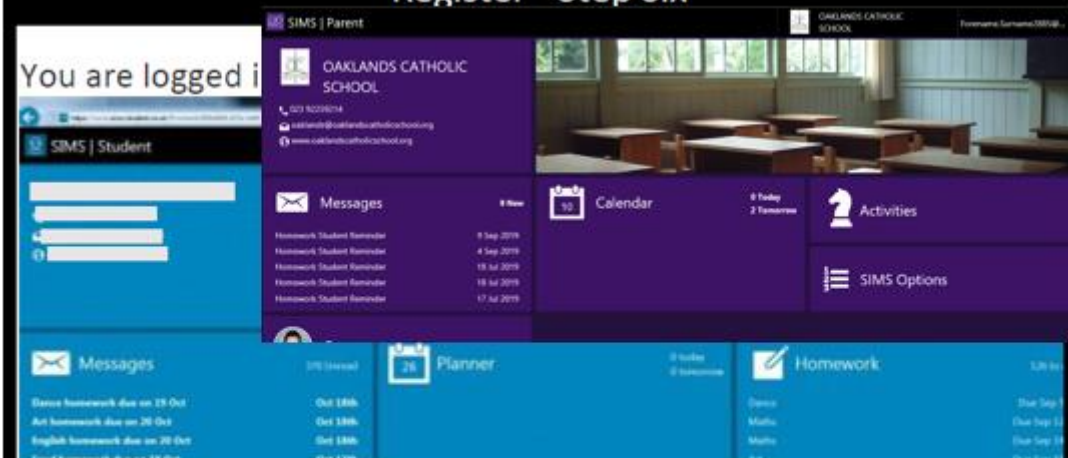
Register – Step Six

SIMS | Parent

OAKLANDS CATHOLIC SCHOOL

Forename.Surname3885@...

You are logged i

SIMS | Student

OAKLANDS CATHOLIC SCHOOL

023 92259214

oaklands@oaklandscatholicschool.org

www.oaklandscatholicschool.org

Messages 8 New

Homework Student Reminder 9 Sep 2019
Homework Student Reminder 4 Sep 2019
Homework Student Reminder 18 Jul 2019
Homework Student Reminder 18 Jul 2019
Homework Student Reminder 17 Jul 2019

10 Calendar 0 Today 2 Tomorrow

Activities

SIMS Options

Messages 370 Unread

Dance homework due on 19 Oct Oct 18th
Art homework due on 20 Oct Oct 18th
English homework due on 20 Oct Oct 18th
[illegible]

26 Planner 0 today 0 tomorrow

Homework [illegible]

Dance Due Sep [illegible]
Maths Due Sep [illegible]
Maths Due Sep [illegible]